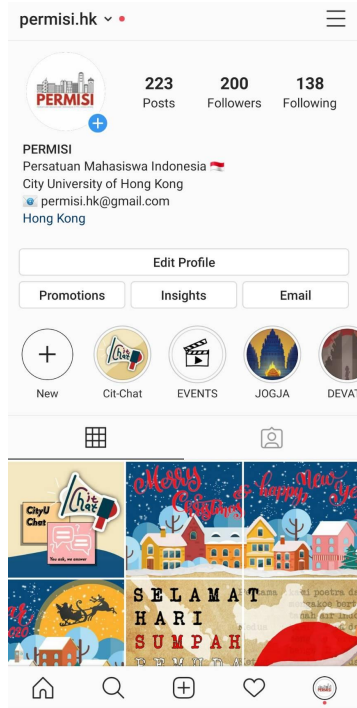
permisi.hk

PERMISI

223
Posts

200
Followers

138
Following

PERMISI
Persatuan Mahasiswa Indonesia
City University of Hong Kong
permisi.hk@gmail.com
Hong Kong

Edit Profile

Promotions

Insights

Email

New

Cit-Chat

EVENTS

JOGJA

DEVAT

CityU Chat

Cit Chat

You ask, we answer

Merry Christmas

happy New Ye

SELAMAT
HARI
SUMPAH
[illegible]